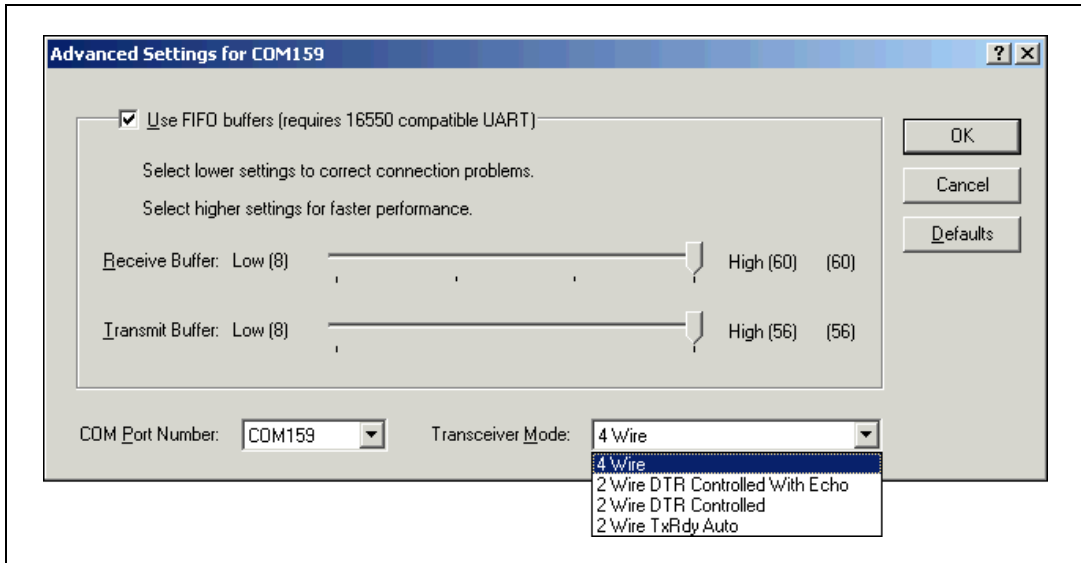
Advanced Settings for COM159

? X

Use FIFO buffers (requires 16550 compatible UART)

Select lower settings to correct connection problems.

Select higher settings for faster performance.

Receive Buffer: Low (8) High (60) (60)

Transmit Buffer: Low (8) High (56) (56)

OK

Cancel

Defaults

COM Port Number: COM159

Transceiver Mode: 4 Wire

4 Wire
2 Wire DTR Controlled With Echo
2 Wire DTR Controlled
2 Wire TxRdy Auto